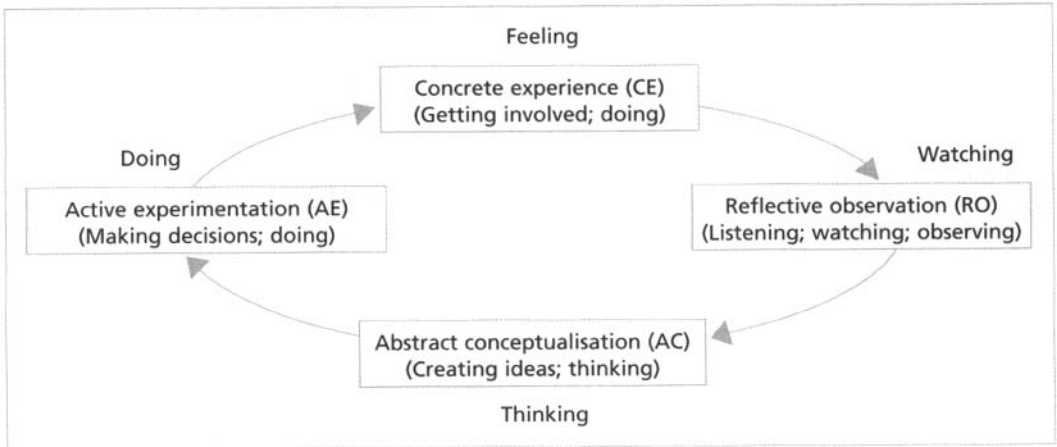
Feeling

Concrete experience (CE)
(Getting involved; doing)

Watching

Reflective observation (RO)
(Listening; watching; observing)

Abstract conceptualisation (AC)
(Creating ideas; thinking)

Thinking

Doing

Active experimentation (AE)
(Making decisions; doing)